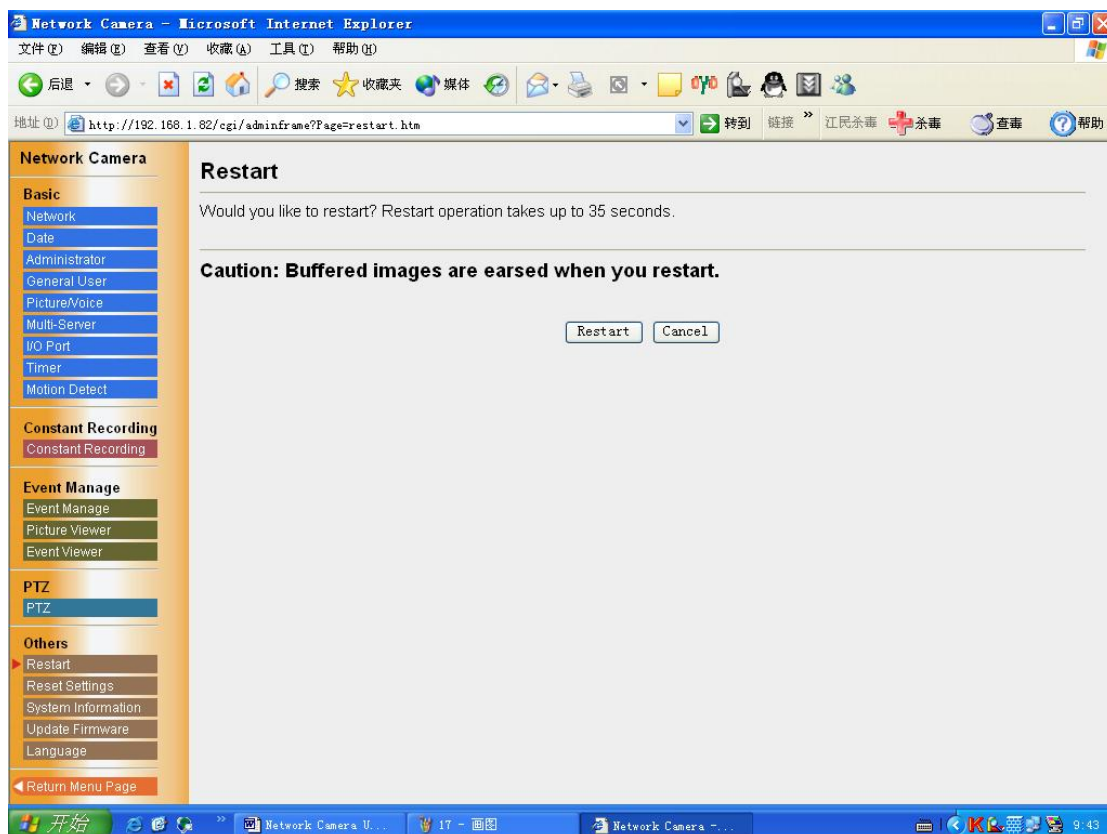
Network Camera - Microsoft Internet Explorer

文件(F) 编辑(E) 查看(V) 收藏(A) 工具(T) 帮助(H)

后退 搜索 收藏夹 媒体

地址(D) http://192.168.1.82/cgi/adminframe?Page=restart.htm 转到 链接 » 江民杀毒 杀毒 查毒 帮助

Network Camera

Basic
Network
Date
Administrator
General User
Picture/Voice
Multi-Server
I/O Port
Timer
Motion Detect

Constant Recording
Constant Recording

Event Manage
Event Manage
Picture Viewer
Event Viewer

PTZ
PTZ

Others
Restart
Reset Settings
System Information
Update Firmware
Language

Return Menu Page

Restart

Would you like to restart? Restart operation takes up to 35 seconds.

Caution: Buffered images are earsed when you restart.

Restart Cancel

开始 Network Camera U... 17 - 画图 Network Camera -... 9:43